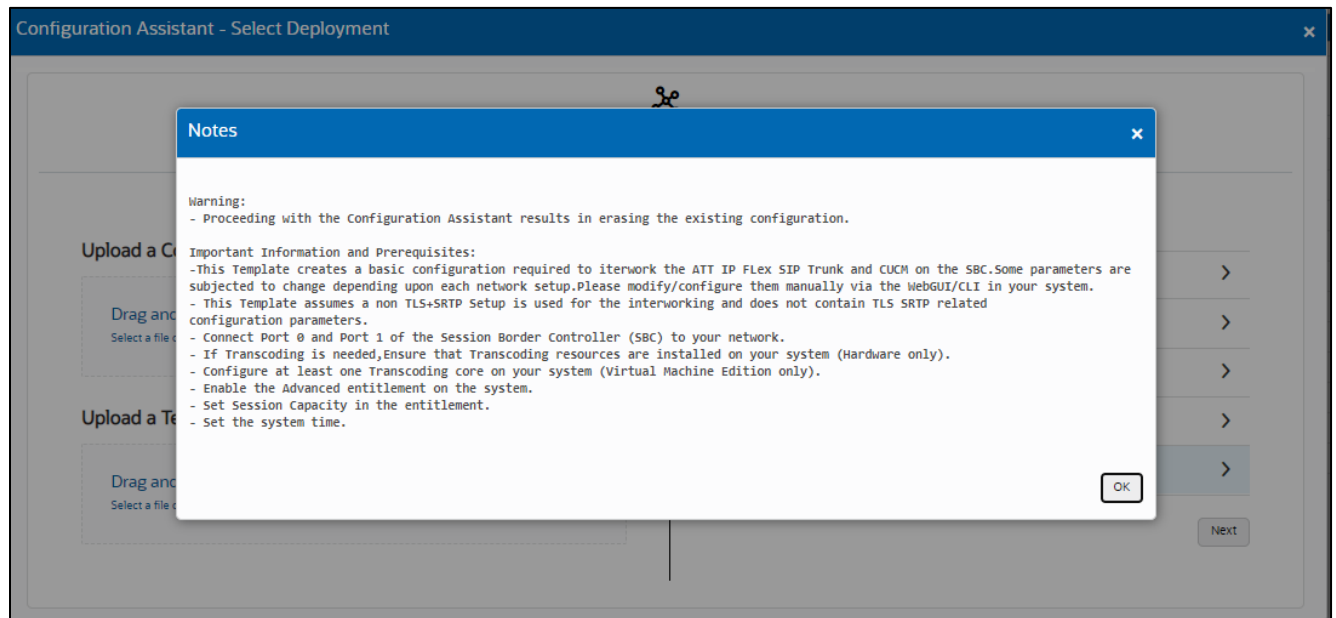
Configuration Assistant - Select Deployment ×

Notes ×

Warning:
- Proceeding with the Configuration Assistant results in erasing the existing configuration.

Important Information and Prerequisites:
-This Template creates a basic configuration required to iterwork the ATT IP FLex SIP Trunk and CUCM on the SBC.Some parameters are subjected to change depending upon each network setup.Please modify/configure them manually via the WebGUI/CLI in your system.
- This Template assumes a non TLS+SRTP Setup is used for the interworking and does not contain TLS SRTP related configuration parameters.
- Connect Port 0 and Port 1 of the Session Border Controller (SBC) to your network.
- If Transcoding is needed,Ensure that Transcoding resources are installed on your system (Hardware only).
- Configure at least one Transcoding core on your system (Virtual Machine Edition only).
- Enable the Advanced entitlement on the system.
- Set Session Capacity in the entitlement.
- Set the system time.

OK

Upload a C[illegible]

Drag and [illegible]

Select a file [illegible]

Upload a Te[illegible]

Drag and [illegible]

Select a file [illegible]

Next